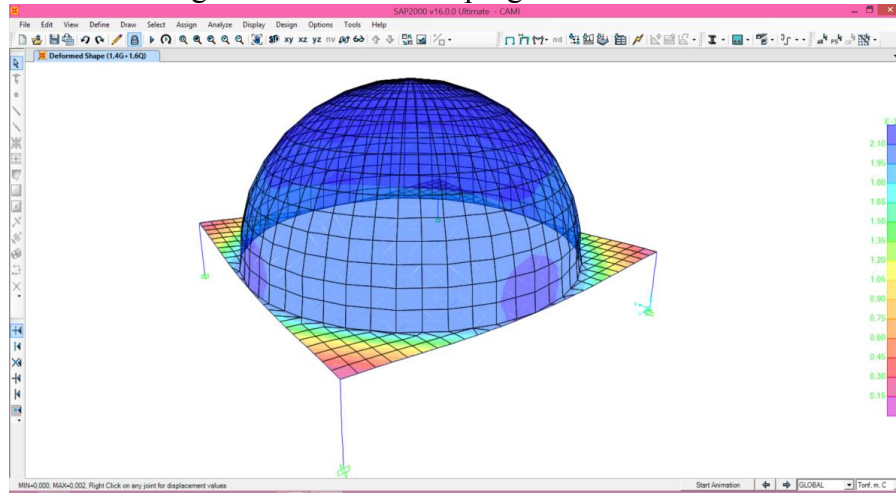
SAP2000 v16.0.0 Ultimate - CAMI

File Edit View Define Draw Select Assign Analyze Display Design Options Tools Help

xy xz yz nv nd

Deformed Shape (1.4G+1.6Q)

E-3
2.10
1.95
1.80
1.65
1.50
1.35
1.20
1.05
0.90
0.75
0.60
0.45
0.30
0.15

MIN=0.000, MAX=0.002, Right Click on any joint for displacement values

Start Animation

GLOBAL

Tonf, m, C